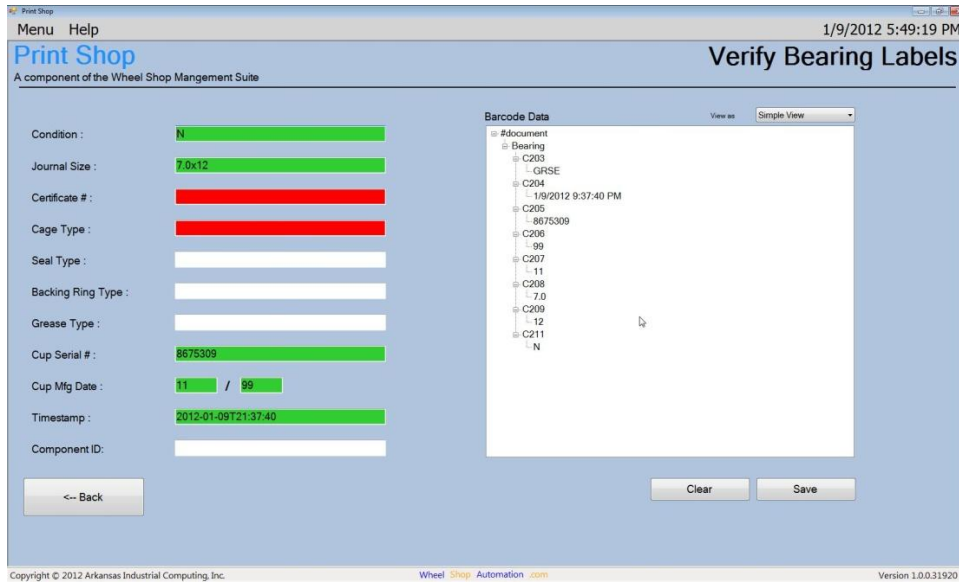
Print Shop

Menu Help

1/9/2012 5:49:19 PM

Print Shop

A component of the Wheel Shop Mangement Suite

Verify Bearing Labels

Condition : N

Journal Size : 7.0x12

Certificate # :

Cage Type :

Seal Type :

Backing Ring Type :

Grease Type :

Cup Serial # : 8675309

Cup Mfg Date : 11 / 99

Timestamp : 2012-01-09T21:37:40

Component ID:

Barcode Data

View as Simple View

#document
Bearing
C203
GRSE
C204
1/9/2012 9:37:40 PM
C205
8675309
C206
99
C207
11
C208
7.0
C209
12
C211
N

<-- Back

Clear

Save

Copyright © 2012 Arkansas Industrial Computing, Inc.

Wheel Shop Automation .com

Version 1.0.0.31920